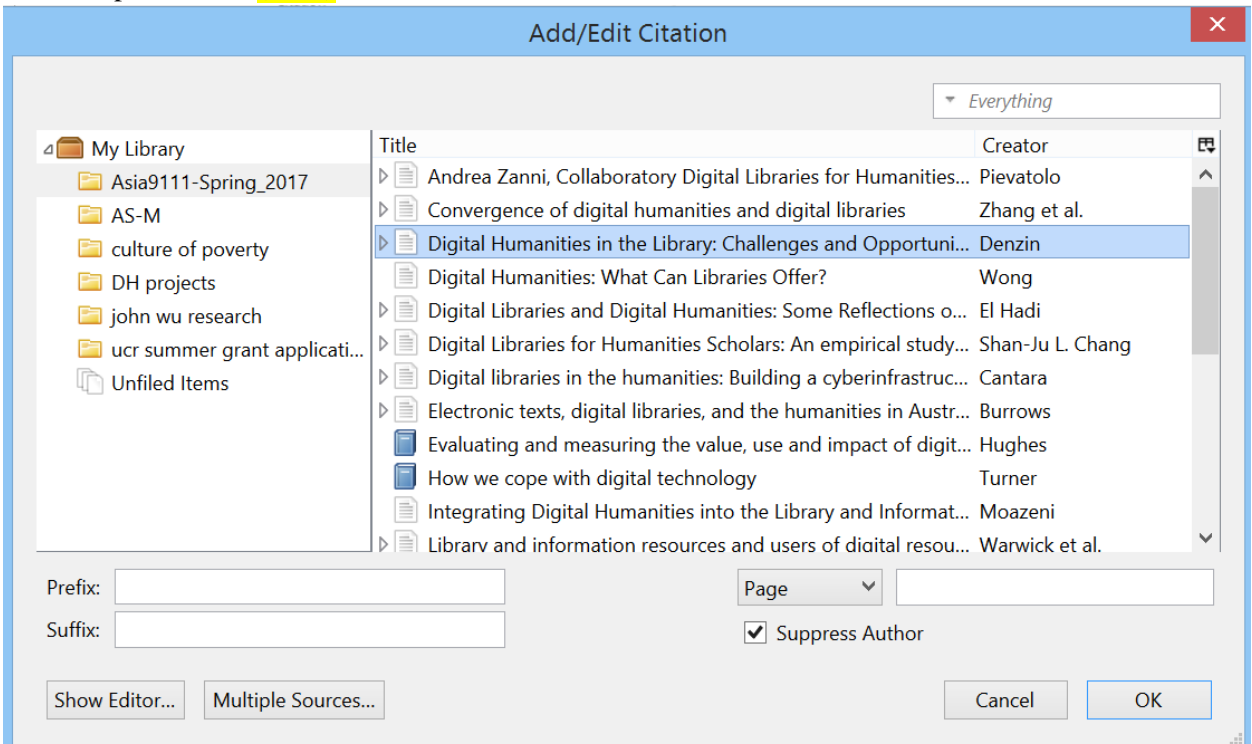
Add/Edit Citation

Everything

My Library
Asia9111-Spring_2017
AS-M
culture of poverty
DH projects
john wu research
ucr summer grant applicati...
Unfiled Items

| Title | Creator |
|---|---|
| Andrea Zanni, Collaboratory Digital Libraries for Humanities... | Pievatolo |
| Convergence of digital humanities and digital libraries | Zhang et al. |
| Digital Humanities in the Library: Challenges and Opportuni... | Denzin |
| Digital Humanities: What Can Libraries Offer? | Wong |
| Digital Libraries and Digital Humanities: Some Reflections o... | El Hadi |
| Digital Libraries for Humanities Scholars: An empirical study... | Shan-Ju L. Chang |
| Digital libraries in the humanities: Building a cyberinfrastruc... | Cantara |
| Electronic texts, digital libraries, and the humanities in Austr... | Burrows |
| Evaluating and measuring the value, use and impact of digit... | Hughes |
| How we cope with digital technology | Turner |
| Integrating Digital Humanities into the Library and Informat... | Moazeni |
| Library and information resources and users of digital resou... | Warwick et al. |

Prefix:
Suffix:
Page
Suppress Author

Show Editor...
Multiple Sources...
Cancel
OK